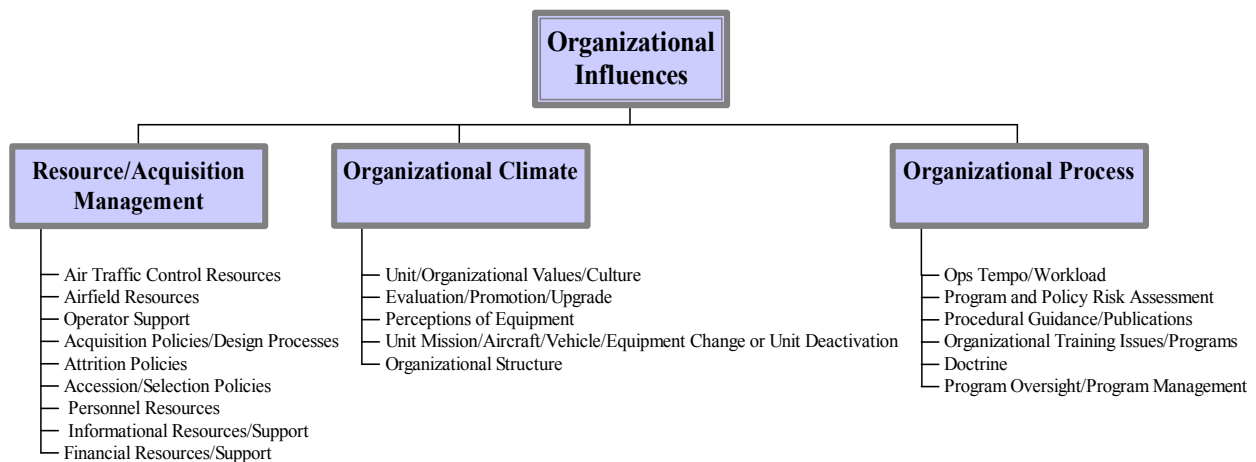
Organizational Influences

Resource/Acquisition Management

Air Traffic Control Resources
Airfield Resources
Operator Support
Acquisition Policies/Design Processes
Attrition Policies
Accession/Selection Policies
Personnel Resources
Informational Resources/Support
Financial Resources/Support

Organizational Climate

Unit/Organizational Values/Culture
Evaluation/Promotion/Upgrade
Perceptions of Equipment
Unit Mission/Aircraft/Vehicle/Equipment Change or Unit Deactivation
Organizational Structure

Organizational Process

Ops Tempo/Workload
Program and Policy Risk Assessment
Procedural Guidance/Publications
Organizational Training Issues/Programs
Doctrine
Program Oversight/Program Management